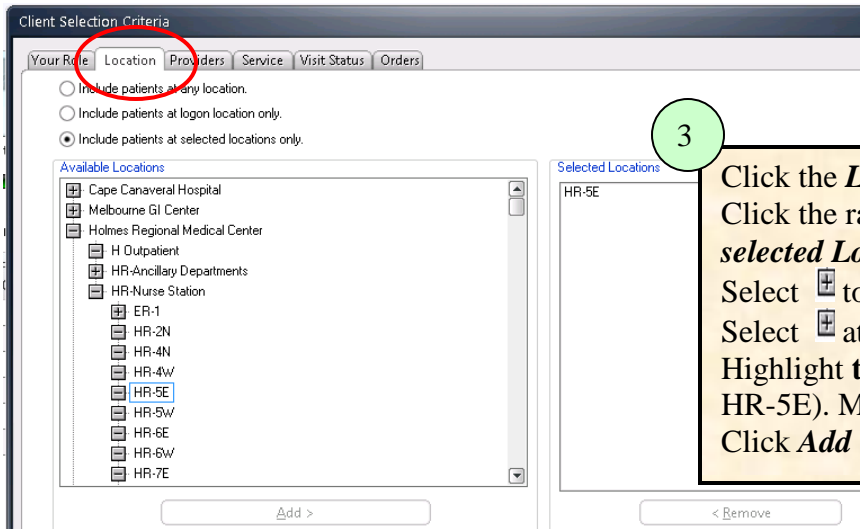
Client Selection Criteria

Your Role | Location | Providers | Service | Visit Status | Orders

Include patients at any location.

Include patients at logon location only.

Include patients at selected locations only.

Available Locations

Cape Canaveral Hospital

Melbourne GI Center

Holmes Regional Medical Center

H Outpatient

HR-Ancillary Departments

HR-Nurse Station

ER-1

HR-2N

HR-4N

HR-4W

HR-5E

HR-5W

HR-6E

HR-6W

HR-7E

Add >

Selected Locations

HR-5E

< Remove

3

Click the L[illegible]

Click the ra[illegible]

selected Lo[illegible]

Select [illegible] to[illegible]

Select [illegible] a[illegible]

Highlight t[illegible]

HR-5E). M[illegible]

Click Add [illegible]